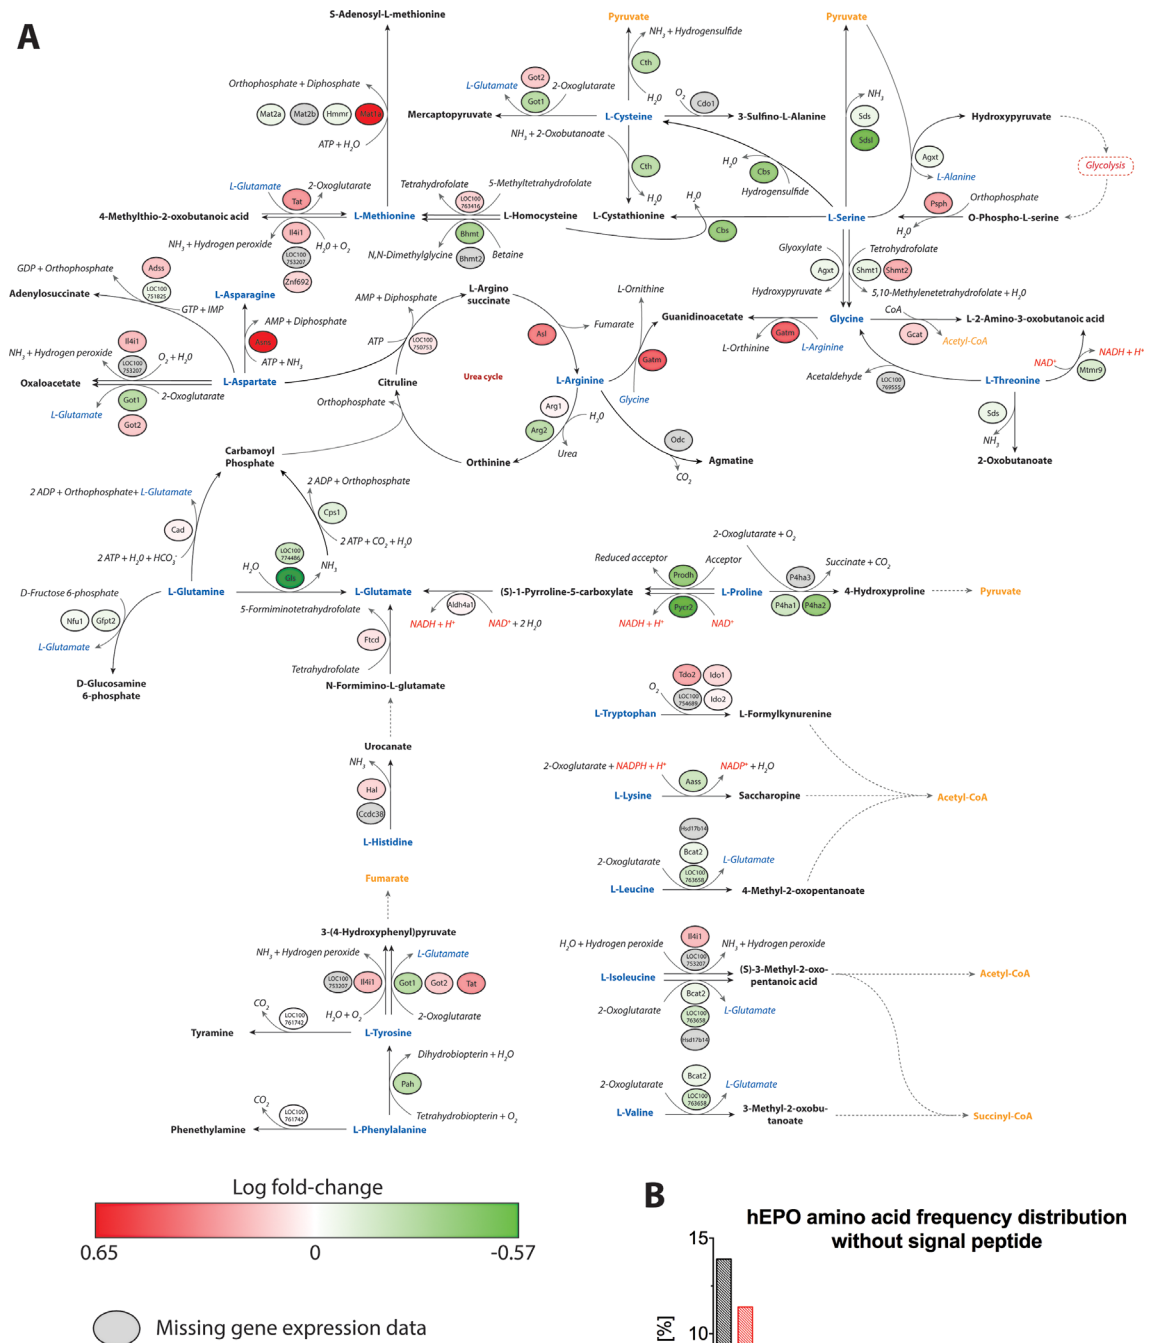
A

S-Adenosyl-L-methionine

Orthophosphate + Diphosphate

Mat2a Mat2b Hmmr Mat1a

ATP + $H_2O$

L-Glutamate 2-Oxoglutarate

Tat

4-Methylthio-2-oxobutanoic acid L-Methionine

Il4i1

$NH_3$ + Hydrogen peroxide $H_2O + O_2$

LOC100 753207

Znf692

GDP + Orthophosphate Adss

Adenylosuccinate LOC100 751825 GTP + IMP

L-Asparagine

AMP + Diphosphate

Il4i1

$NH_3$ + Hydrogen peroxide LOC100 753207 $O_2 + H_2O$

Asns

ATP + $NH_3$

Oxaloacetate L-Aspartate

Got1 2-Oxoglutarate

L-Glutamate Got2

Pyruvate

$NH_3$ + Hydrogensulfide

Cth

Got2 L-Glutamate 2-Oxoglutarate

Got1 $H_2O$ $O_2$ Cdo1

Mercaptopyruvate L-Cysteine 3-Sulfino-L-Alanine

$NH_3$ + 2-Oxobutanoate

Tetrahydrofolate 5-Methyltetrahydrofolate

LOC100 763410

L-Homocysteine

Cth

Bhmt $H_2O$

L-Cystathionine

N,N-Dimethylglycine Bhmt2 Betaine

Cbs

$H_2O$ Cbs Hydrogensulfide

Pyruvate

$NH_3$

Sds

Sdsl

Hydroxypyruvate

Agxt

L-Alanine

Glycolysis

Psph Orthophosphate

L-Serine O-Phospho-L-serine

$H_2O$

Glyoxylate Tetrohydrofolate

Agxt Shmt1 Shmt2

Hydroxypyruvate 5,10-Methylenetetrahydrofolate + $H_2O$

AMP + Diphosphate L-Argino succinate

ATP LOC100 750753

Citruline

Orthophosphate

Urea cycle

Asl Fumarate

L-Ornithine

Guanidinoacetate

Gatm

L-Orthinine L-Arginine

Gatm

L-Arginine

Glycine

Arg1 $H_2O$

Arg2

Urea

Odc

Orthinine Agmatine

$CO_2$

Glycine

CoA

L-2-Amino-3-oxobutanoic acid

Gcat Acetyl-CoA

NAD+ NADH + H+

Acetaldehyde LOC100 769555 L-Threonine Mtmr9

Sds

$NH_3$

2-Oxobutanoate

Carbamoyl Phosphate

2 ADP + Orthophosphate

2 ADP + Orthophosphate+ L-Glutamate

Cps1

Cad 2 ATP + $CO_2$ + $H_2O$

2 ATP + $H_2O$ + $HCO_3^-$ LOC100 774466

$H_2O$ $NH_3$

Glu

L-Glutamine L-Glutamate

D-Fructose 6-phosphate

Nfu1 Gfpt2

L-Glutamate

D-Glucosamine 6-phosphate

5-Formiminotetrahydrofolate

Ftcd

Tetrahydrofolate

N-Formimino-L-glutamate

Urocanate

$NH_3$

Hal

Ccdc38

L-Histidine

Fumarate

3-(4-Hydroxyphenyl)pyruvate

$NH_3$ + Hydrogen peroxide L-Glutamate

LOC100 753207 Il4i1 Got1 Got2 Tat

$CO_2$

LOC100 761742 $H_2O + O_2$ 2-Oxoglutarate

Tyramine L-Tyrosine

Dihydrobiopterin + $H_2O$

Pah

$CO_2$

LOC100 761742 Tetrahydrobiopterin + $O_2$

Phenethylamine L-Phenylalanine

Aldh4a1

NADH + H+ NAD+ + 2 $H_2O$

(S)-1-Pyrroline-5-carboxylate

2-Oxoglutarate + $O_2$

Reduced acceptor Acceptor

Prodh

Succinate + $CO_2$

P4ha3

L-Proline 4-Hydroxyproline Pyruvate

Pycr2

P4ha1 P4ha2

NADH + H+ NAD+

Tdo2 Ido1

$O_2$

LOC100 754686 Ido2

L-Tryptophan L-Formylkynurenine

2-Oxoglutarate + NADPH + H+ NADP+ + $H_2O$

Aass

L-Lysine Saccharopine Acetyl-CoA

Hsd17b14

Bcat2

2-Oxoglutarate L-Glutamate

LOC100 763658

L-Leucine 4-Methyl-2-oxopentanoate

Il4i1

$H_2O$ + Hydrogen peroxide $NH_3$ + Hydrogen peroxide

LOC100 753207

L-Isoleucine (S)-3-Methyl-2-oxo-pentanoic acid Acetyl-CoA

Bcat2

2-Oxoglutarate L-Glutamate

LOC100 763658

Hsd17b14

Bcat2

2-Oxoglutarate L-Glutamate

LOC100 763658

L-Valine 3-Methyl-2-oxobu-tanoate Succinyl-CoA

Log fold-change

0.65 0 -0.57

Missing gene expression data

B

hEPO amino acid frequency distribution without signal peptide

15

[%]

10